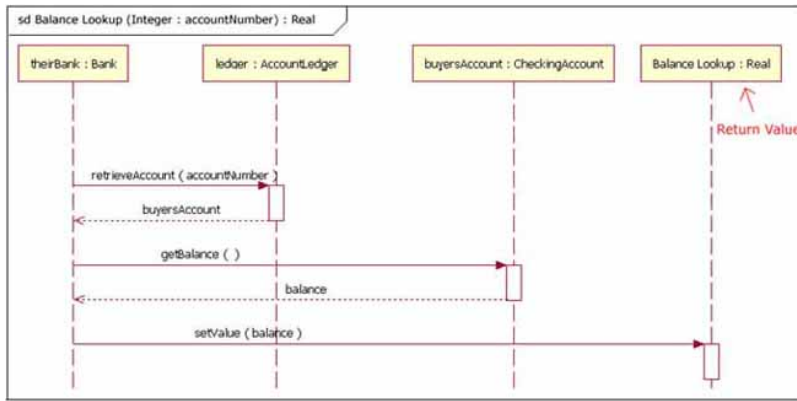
sd Balance Lookup (Integer : accountNumber) : Real

theirBank : Bank

ledger : AccountLedger

buyersAccount : CheckingAccount

Balance Lookup : Real

Return Value

retrieveAccount ( accountNumber )

buyersAccount

getBalance ( )

balance

setValue ( balance )